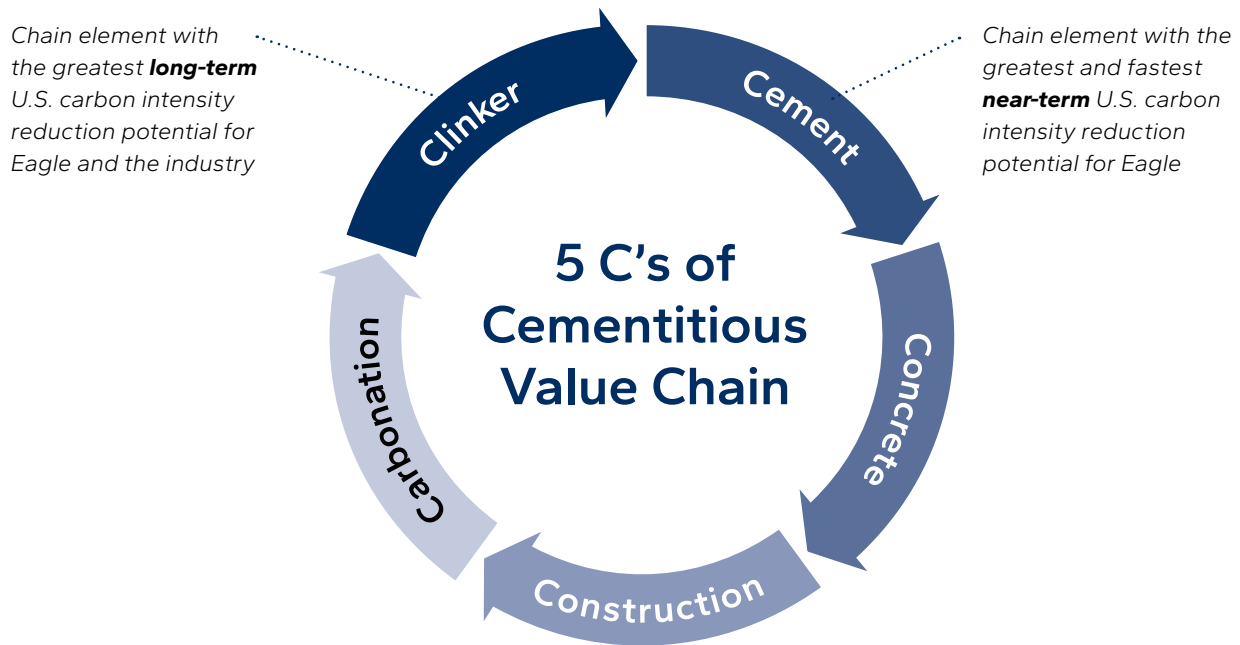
Chain element with the greatest **long-term** U.S. carbon intensity reduction potential for Eagle and the industry

Chain element with the greatest and fastest **near-term** U.S. carbon intensity reduction potential for Eagle

Clinker

Cement

5 C's of Cementitious Value Chain

Concrete

Construction

Carbonation